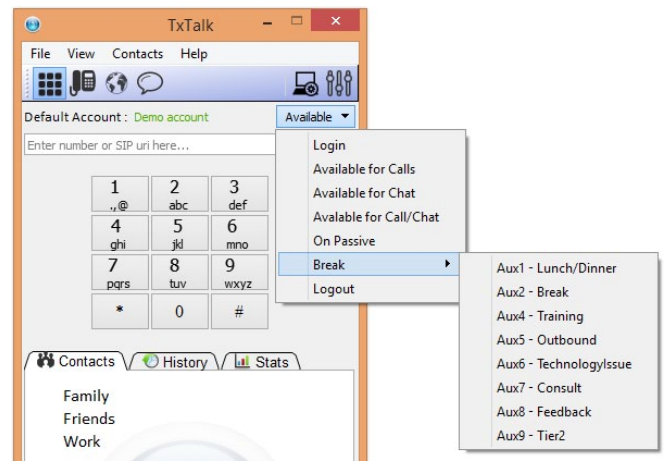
TxTalk

File View Contacts Help

Default Account : Demo account

Available

Enter number or SIP uri here...

Login
Available for Calls
Available for Chat
Avalable for Call/Chat
On Passive
Break
Logout

Aux1 - Lunch/Dinner
Aux2 - Break
Aux4 - Training
Aux5 - Outbound
Aux6 - TechnologyIssue
Aux7 - Consult
Aux8 - Feedback
Aux9 - Tier2

1 .,@
2 abc
3 def
4 ghi
5 jkl
6 mno
7 pqrs
8 tuv
9 wxyz
*
0
#

Contacts
History
Stats

Family
Friends
Work